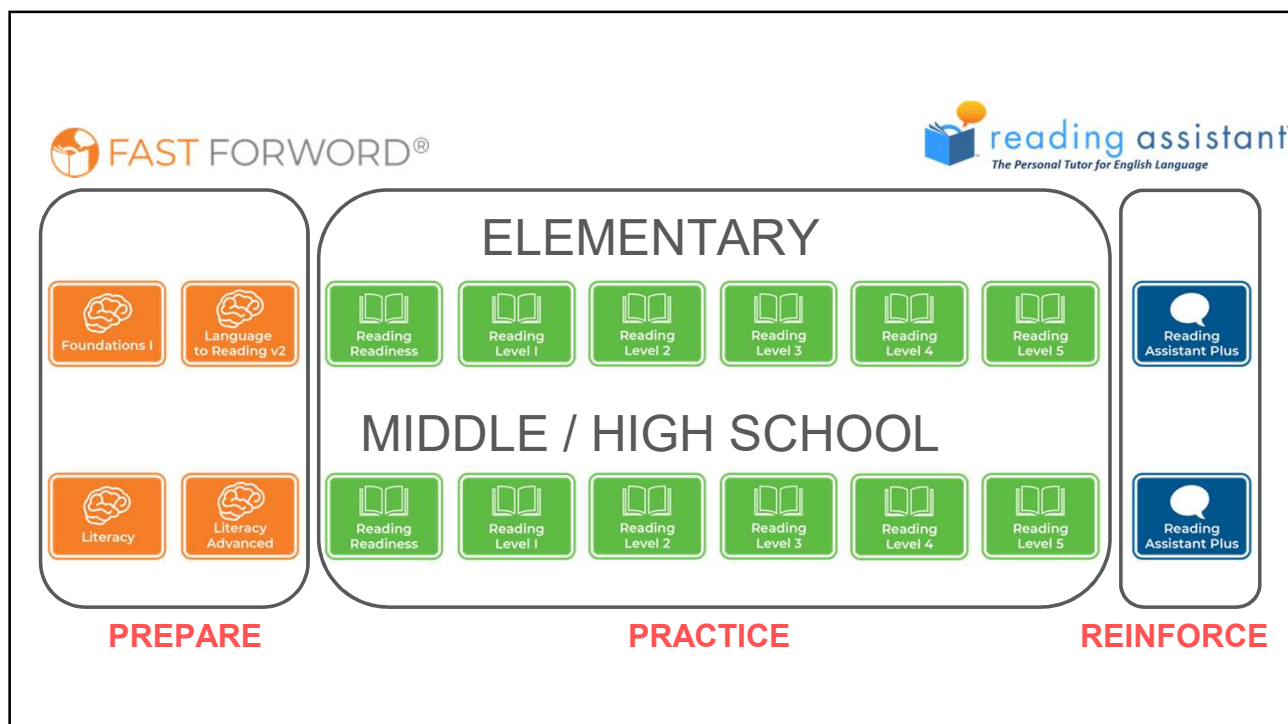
FAST FORWORD®

reading assistant
The Personal Tutor for English Language

ELEMENTARY

Foundations I

Language to Reading v2

Reading Readiness

Reading Level I

Reading Level 2

Reading Level 3

Reading Level 4

Reading Level 5

Reading Assistant Plus

MIDDLE / HIGH SCHOOL

Literacy

Literacy Advanced

Reading Readiness

Reading Level I

Reading Level 2

Reading Level 3

Reading Level 4

Reading Level 5

Reading Assistant Plus

PREPARE

PRACTICE

REINFORCE